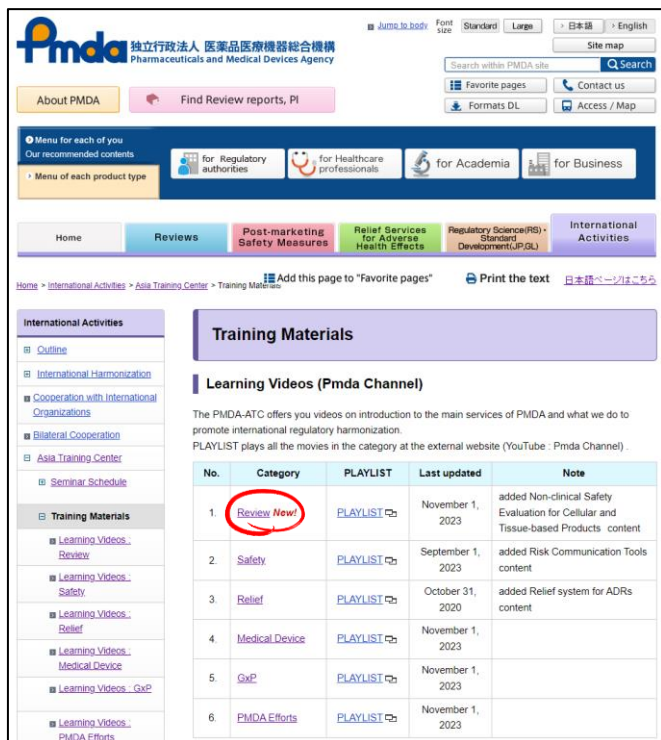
Pmda 独立行政法人 医薬品医療機器総合機構
Pharmaceuticals and Medical Devices Agency

Jump to body Font size Standard Large › 日本語 › English
Site map
Search within PMDA site Search
Favorite pages Contact us
Formats DL Access / Map

About PMDA
Find Review reports, PI

Menu for each of you
Our recommended contents
Menu of each product type
for Regulatory authorities
for Healthcare professionals
for Academia
for Business

Home
Reviews
Post-marketing Safety Measures
Relief Services for Adverse Health Effects
Regulatory Science(RS)・Standard Development(JP,GL)
International Activities

Home > International Activities > Asia Training Center > Training Materials
Add this page to "Favorite pages"
Print the text
日本語ページはこちら

International Activities
Outline
International Harmonization
Cooperation with International Organizations
Bilateral Cooperation
Asia Training Center
Seminar Schedule
Training Materials
Learning Videos : Review
Learning Videos : Safety
Learning Videos : Relief
Learning Videos : Medical Device
Learning Videos : GxP
Learning Videos : PMDA Efforts

Training Materials

Learning Videos (Pmda Channel)

The PMDA-ATC offers you videos on introduction to the main services of PMDA and what we do to promote international regulatory harmonization.
PLAYLIST plays all the movies in the category at the external website (YouTube : Pmda Channel) .

| No. | Category | PLAYLIST | Last updated | Note |
|---|---|---|---|---|
| 1. | Review New! | PLAYLIST | November 1, 2023 | added Non-clinical Safety Evaluation for Cellular and Tissue-based Products content |
| 2. | Safety | PLAYLIST | September 1, 2023 | added Risk Communication Tools content |
| 3. | Relief | PLAYLIST | October 31, 2020 | added Relief system for ADRs content |
| 4. | Medical Device | PLAYLIST | November 1, 2023 | |
| 5. | GxP | PLAYLIST | November 1, 2023 | |
| 6. | PMDA Efforts | PLAYLIST | November 1, 2023 | |